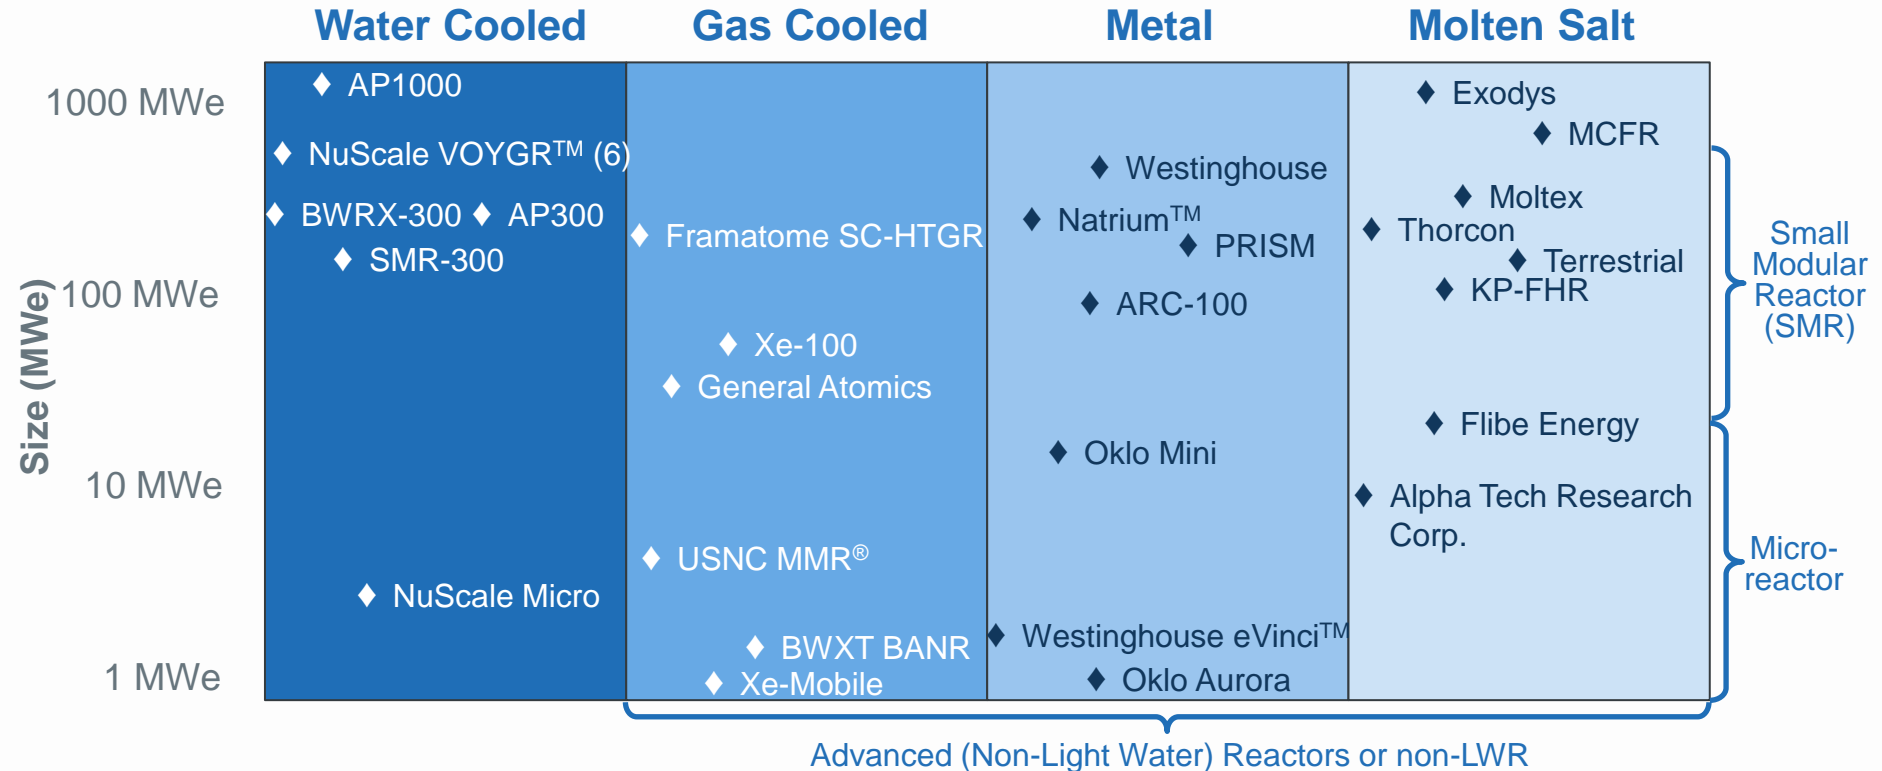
Water Cooled
Gas Cooled
Metal
Molten Salt

1000 MWe
100 MWe
10 MWe
1 MWe
Size (MWe)

♦ AP1000
♦ NuScale VOYGR$^{TM}$ (6)
♦ BWRX-300 ♦ AP300
♦ SMR-300
♦ NuScale Micro

♦ Framatome SC-HTGR
♦ Xe-100
♦ General Atomics
♦ USNC MMR®
♦ BWXT BANR
♦ Xe-Mobile

♦ Westinghouse
♦ Natrium$^{TM}$
♦ PRISM
♦ ARC-100
♦ Oklo Mini
♦ Westinghouse eVinci$^{TM}$
♦ Oklo Aurora

♦ Exodys
♦ MCFR
♦ Moltex
♦ Thorcon
♦ Terrestrial
♦ KP-FHR
♦ Flibe Energy
♦ Alpha Tech Research Corp.

Small Modular Reactor (SMR)
Micro-reactor

Advanced (Non-Light Water) Reactors or non-LWR